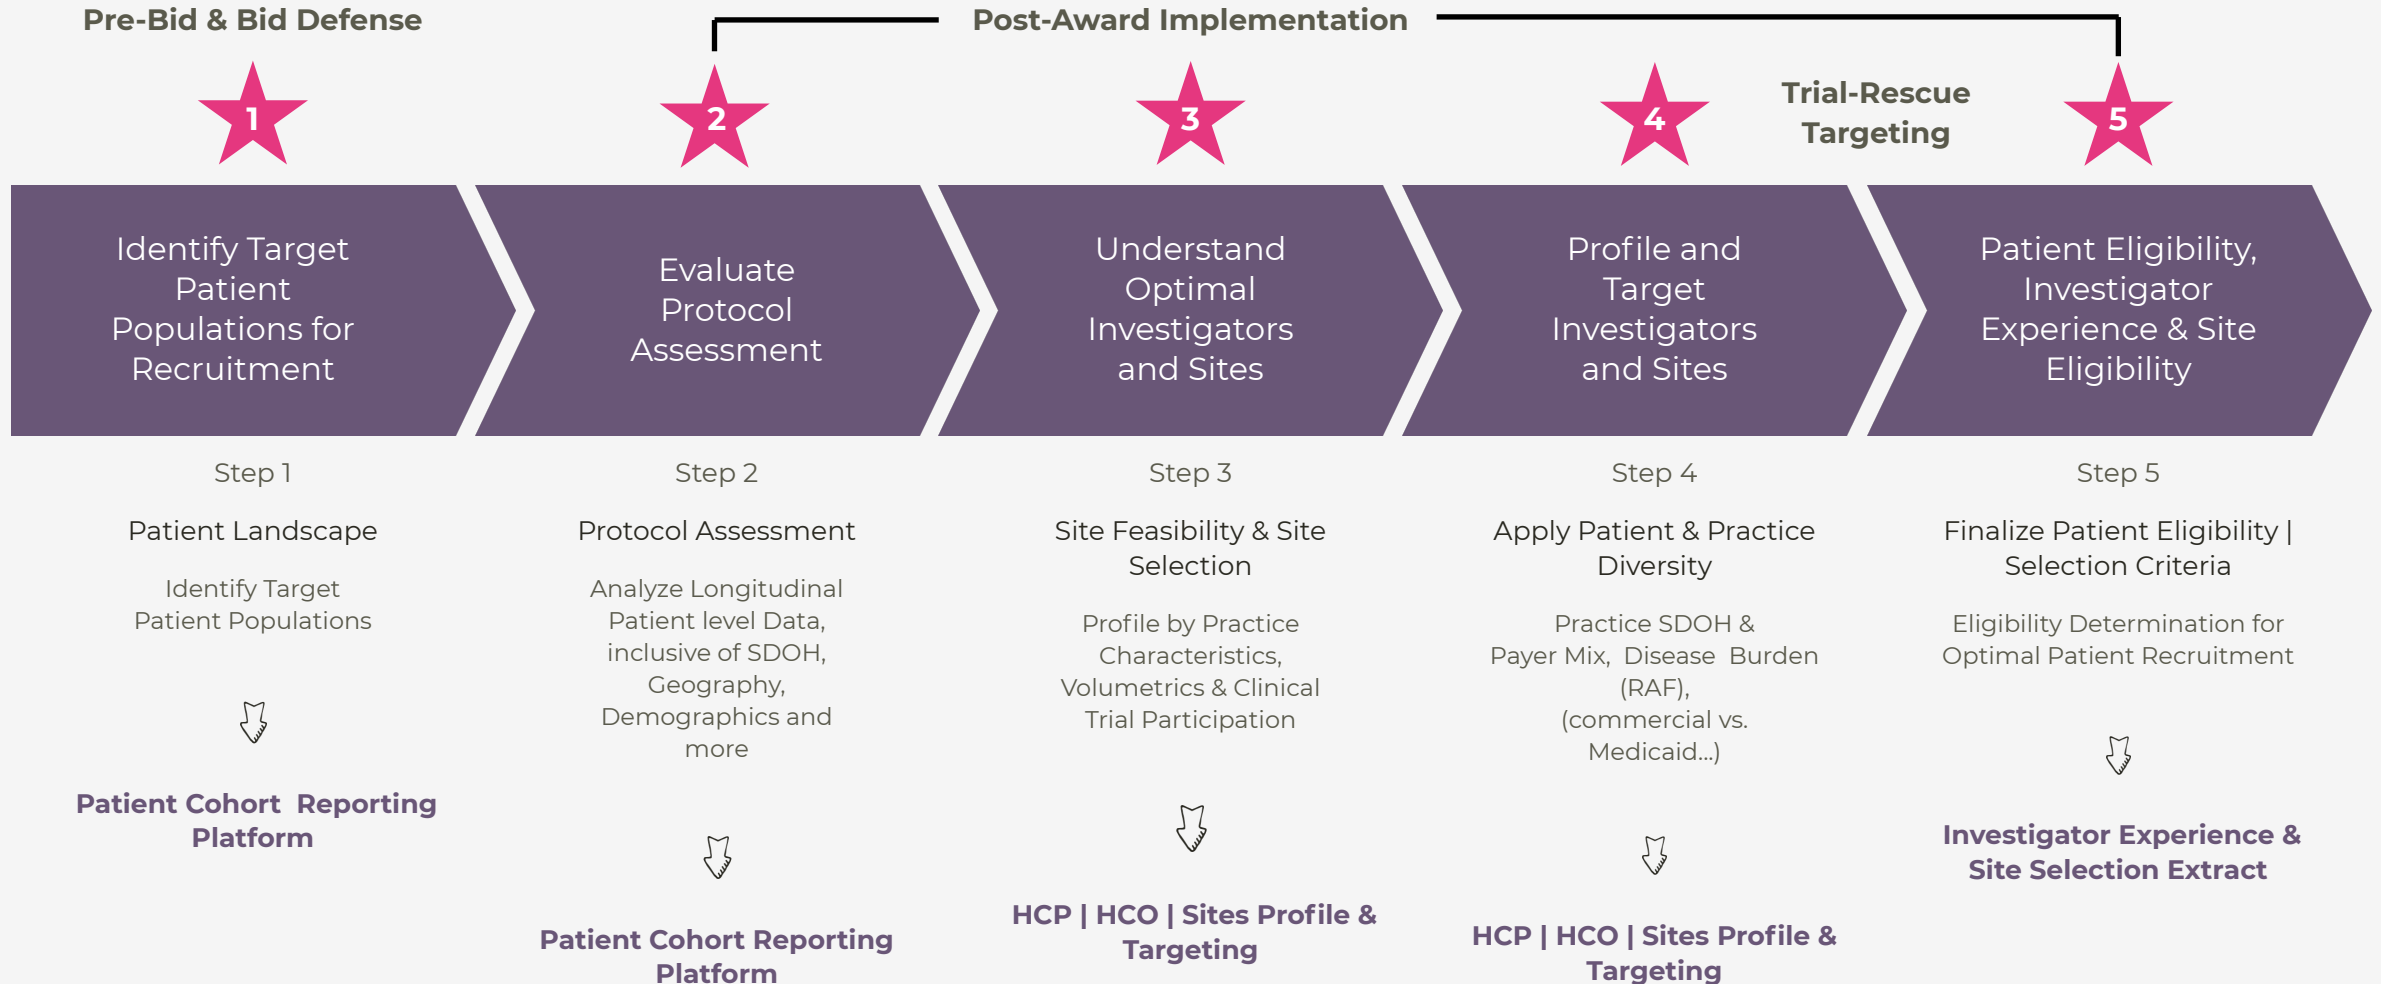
Pre-Bid & Bid Defense

Post-Award Implementation

Trial-Rescue Targeting

1

2

3

4

5

Identify Target Patient Populations for Recruitment

Evaluate Protocol Assessment

Understand Optimal Investigators and Sites

Profile and Target Investigators and Sites

Patient Eligibility, Investigator Experience & Site Eligibility

Step 1

Patient Landscape

Identify Target Patient Populations

Patient Cohort Reporting Platform

Step 2

Protocol Assessment

Analyze Longitudinal Patient level Data, inclusive of SDOH, Geography, Demographics and more

Patient Cohort Reporting Platform

Step 3

Site Feasibility & Site Selection

Profile by Practice Characteristics, Volumetrics & Clinical Trial Participation

HCP | HCO | Sites Profile & Targeting

Step 4

Apply Patient & Practice Diversity

Practice SDOH & Payer Mix, Disease Burden (RAF), (commercial vs. Medicaid...)

HCP | HCO | Sites Profile & Targeting

Step 5

Finalize Patient Eligibility | Selection Criteria

Eligibility Determination for Optimal Patient Recruitment

Investigator Experience & Site Selection Extract